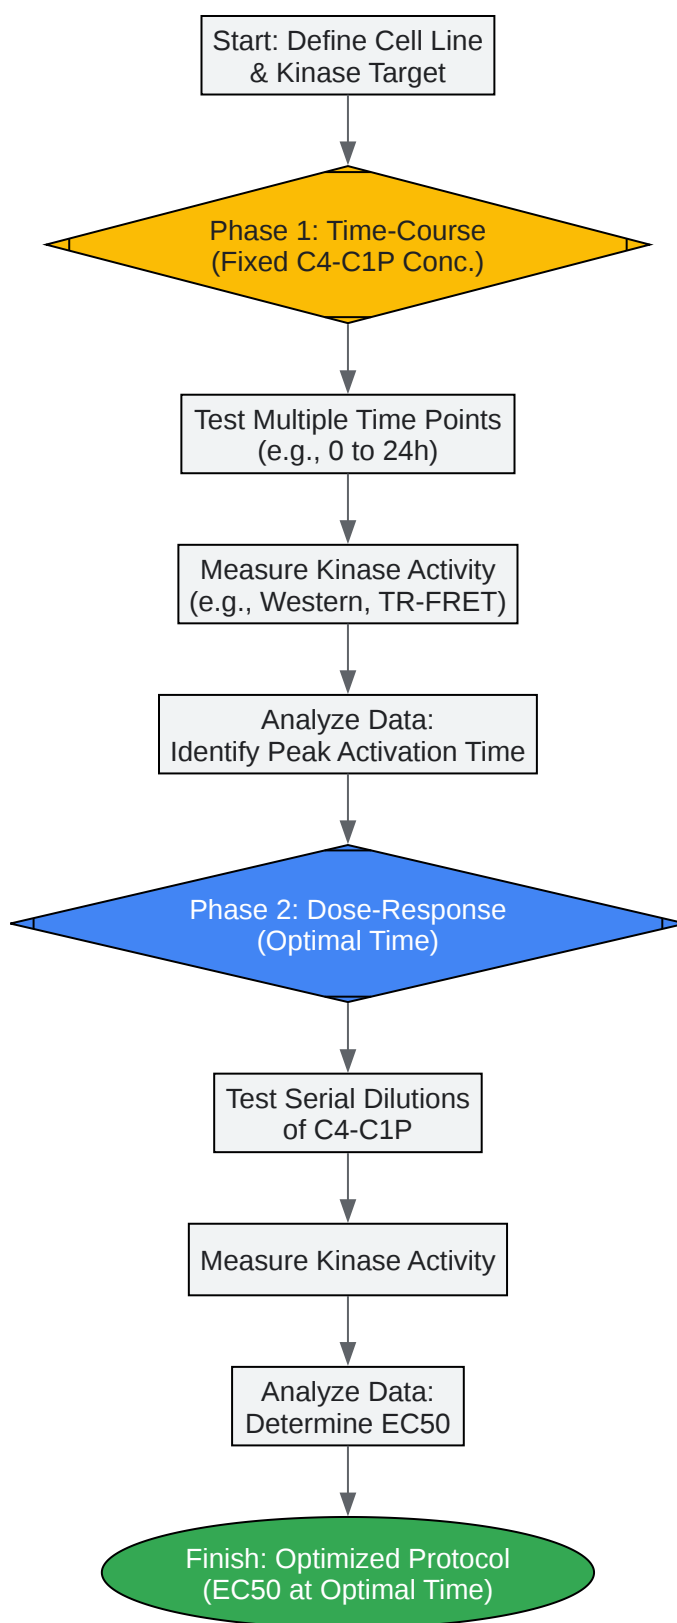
Start: Define Cell Line & Kinase Target

Phase 1: Time-Course (Fixed C4-C1P Conc.)

Test Multiple Time Points (e.g., 0 to 24h)

Measure Kinase Activity (e.g., Western, TR-FRET)

Analyze Data: Identify Peak Activation Time

Phase 2: Dose-Response (Optimal Time)

Test Serial Dilutions of C4-C1P

Measure Kinase Activity

Analyze Data: Determine EC50

Finish: Optimized Protocol (EC50 at Optimal Time)